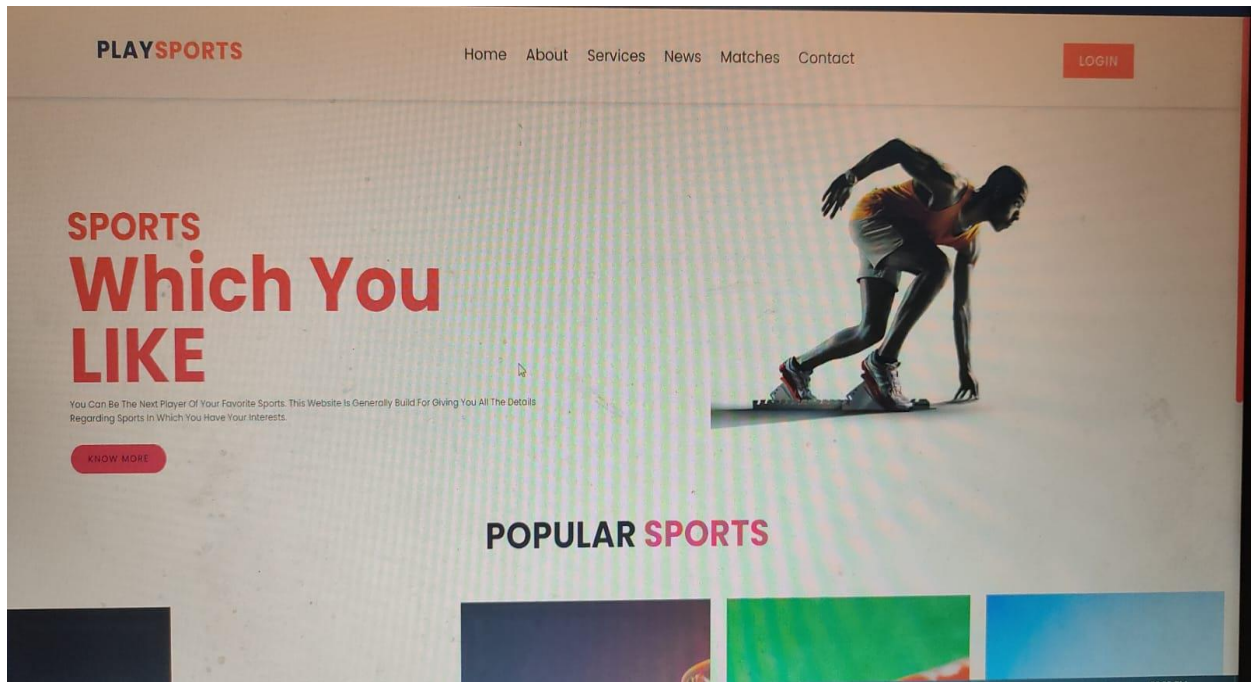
PLAYSPORTS

Home About Services News Matches Contact

LOGIN

SPORTS
Which You
LIKE

You Can Be The Next Player Of Your Favorite Sports. This Website Is Generally Build For Giving You All The Details Regarding Sports In Which You Have Your Interests.

KNOW MORE

POPULAR SPORTS